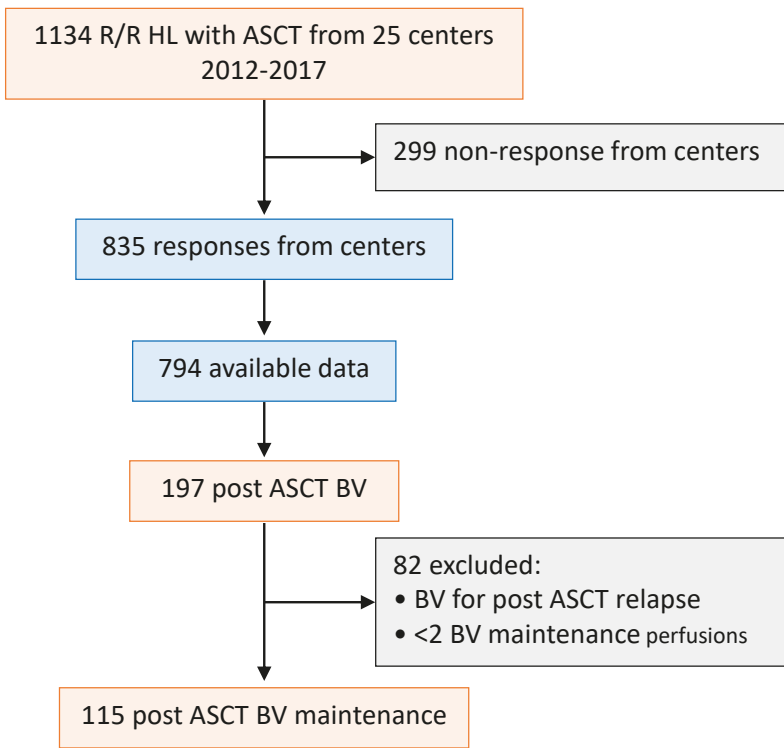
1134 R/R HL with ASCT from 25 centers
2012-2017

299 non-response from centers

835 responses from centers

794 available data

197 post ASCT BV

82 excluded:
• BV for post ASCT relapse
• <2 BV maintenance perfusions

115 post ASCT BV maintenance